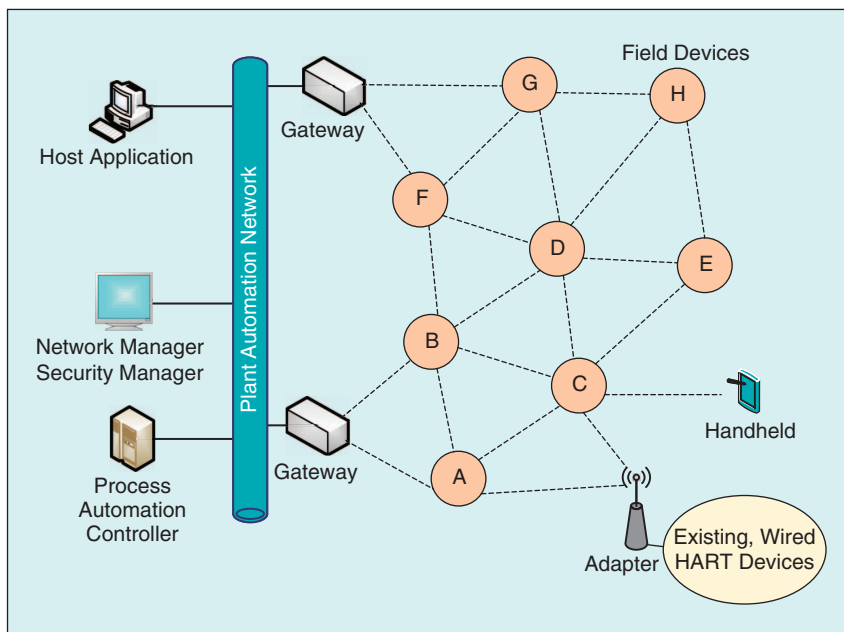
Host Application

Network Manager
Security Manager

Process
Automation
Controller

Plant Automation Network

Gateway

Gateway

Field Devices

G

H

F

D

E

B

C

A

Handheld

Adapter

Existing, Wired
HART Devices